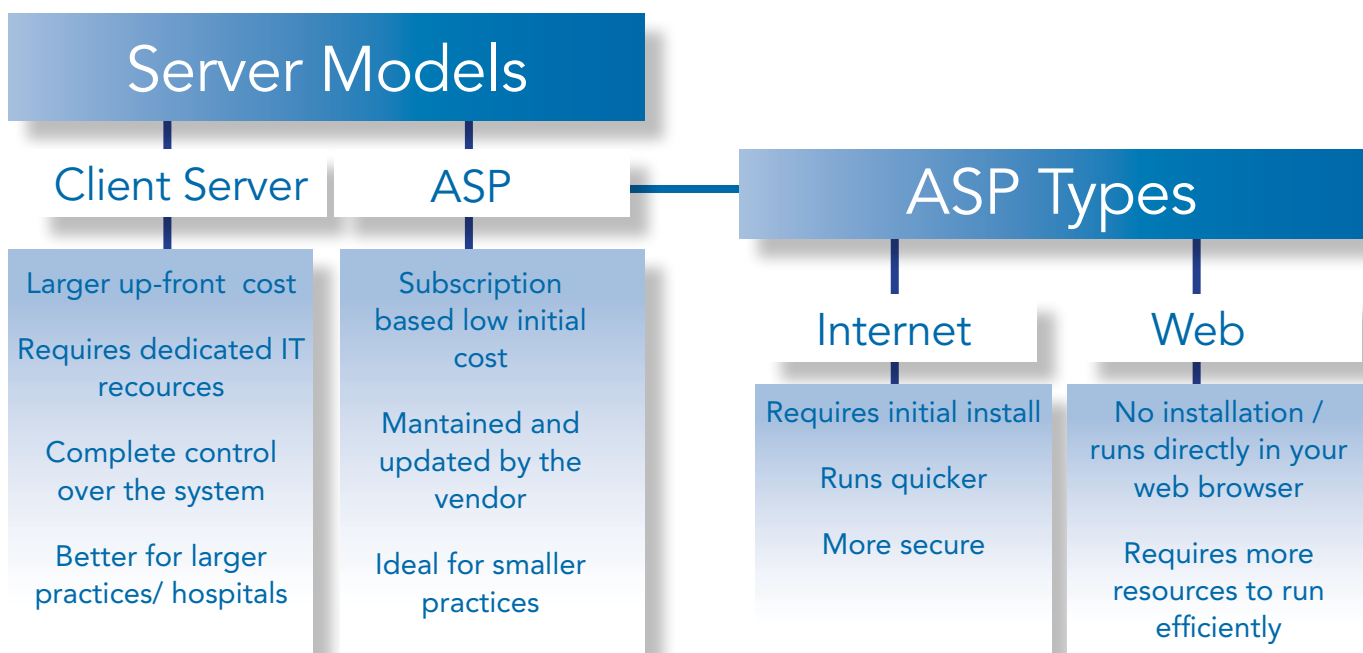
Server Models

Client Server

Larger up-front cost

Requires dedicated IT recources

Complete control over the system

Better for larger practices/ hospitals

ASP

Subscription based low initial cost

Mantained and updated by the vendor

Ideal for smaller practices

ASP Types

Internet

Requires initial install

Runs quicker

More secure

Web

No installation / runs directly in your web browser

Requires more resources to run efficiently